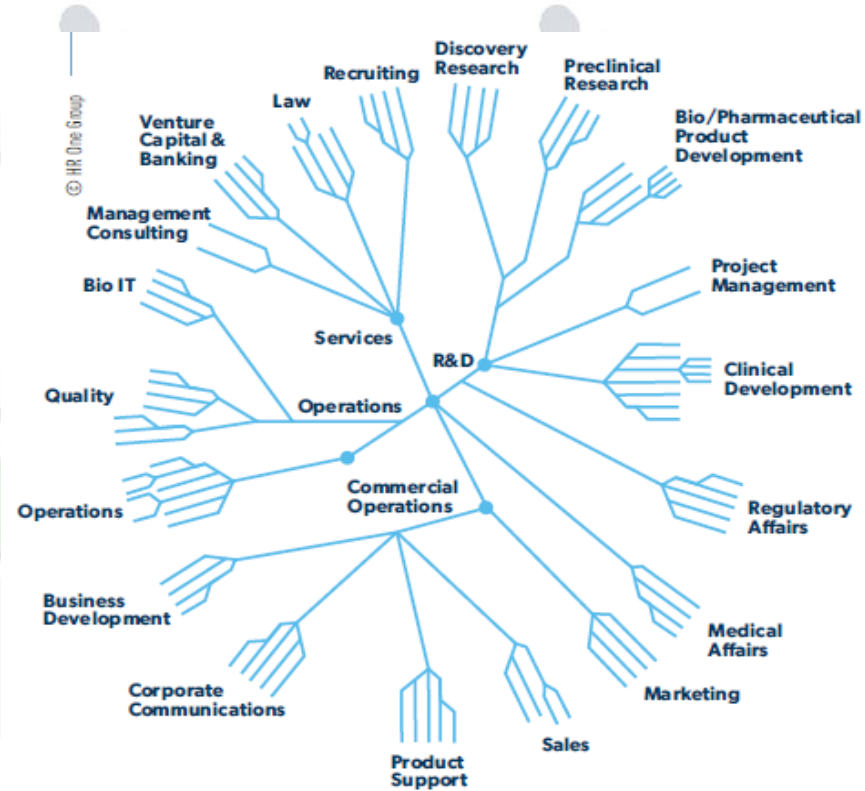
© HR One Group

Recruiting

Discovery Research

Preclinical Research

Law

Venture Capital & Banking

Bio/Pharmaceutical Product Development

Management Consulting

Project Management

Bio IT

Services

R&D

Clinical Development

Quality

Operations

Regulatory Affairs

Operations

Commercial Operations

Business Development

Medical Affairs

Corporate Communications

Marketing

Sales

Product Support